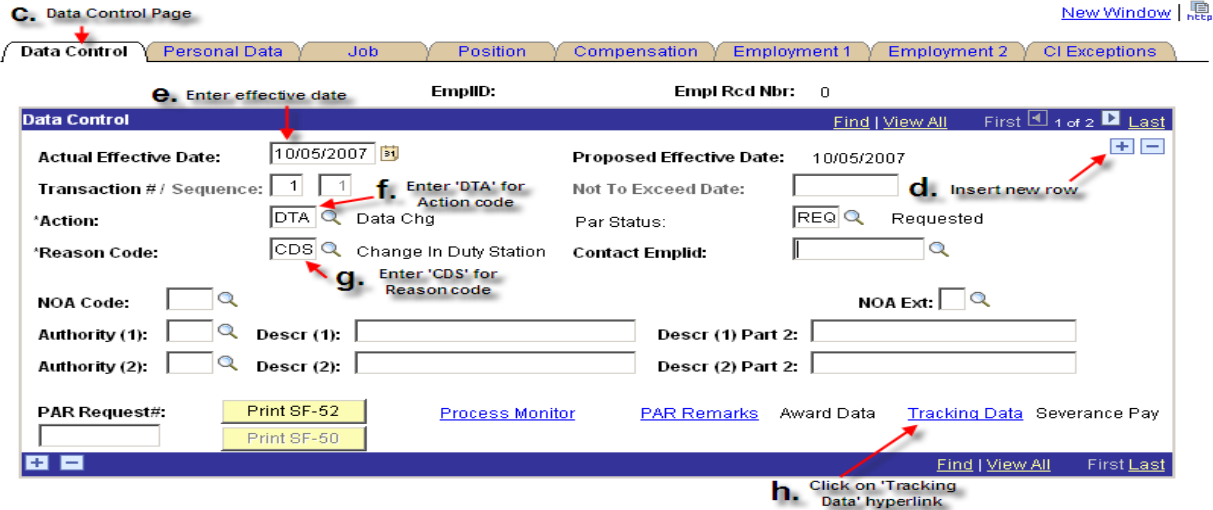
c. Data Control Page

New Window | http

Data Control | Personal Data | Job | Position | Compensation | Employment 1 | Employment 2 | CI Exceptions

e. Enter effective date

EmplID:

Empl Rcd Nbr: 0

Data Control

Find | View All

First 1 of 2 Last

Actual Effective Date: 10/05/2007

Proposed Effective Date: 10/05/2007

Transaction # / Sequence: 1 1

f. Enter 'DTA' for Action code

Not To Exceed Date:

d. Insert new row

*Action: DTA Data Chg

Par Status: REQ Requested

*Reason Code: CDS Change In Duty Station

Contact Emplid:

g. Enter 'CDS' for Reason code

NOA Code:

NOA Ext:

Authority (1): Descr (1): Descr (1) Part 2:

Authority (2): Descr (2): Descr (2) Part 2:

PAR Request#:

Print SF-52

Print SF-50

Process Monitor

PAR Remarks

Award Data

Tracking Data

Severance Pay

Find | View All

First Last

h. Click on 'Tracking Data' hyperlink